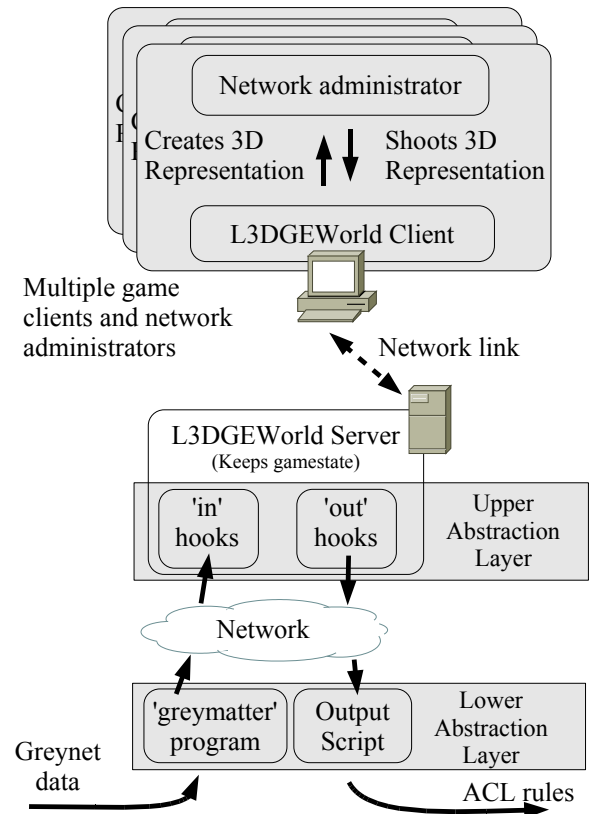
Network administrator

Creates 3D Representation

Shoots 3D Representation

L3DGEWorld Client

Multiple game clients and network administrators

Network link

L3DGEWorld Server
(Keeps gamestate)

'in' hooks

'out' hooks

Upper Abstraction Layer

Network

'greymatter' program

Output Script

Lower Abstraction Layer

Greynet data

ACL rules